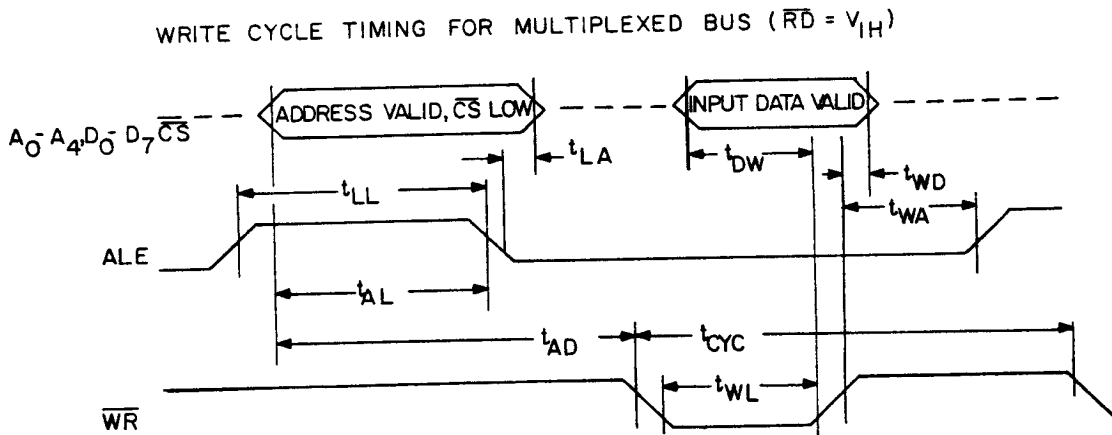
WRITE CYCLE TIMING FOR MULTIPLEXED BUS ($\overline{RD} = V_{IH}$)

$A_0 - A_4, D_0 - D_7 \overline{CS}$

ADDRESS VALID, $\overline{CS}$ LOW

INPUT DATA VALID

$t_{LA}$

$t_{DW}$

$t_{WD}$

$t_{LL}$

$t_{WA}$

ALE

$t_{AL}$

$t_{AD}$

$t_{CYC}$

$t_{WL}$

$\overline{WR}$